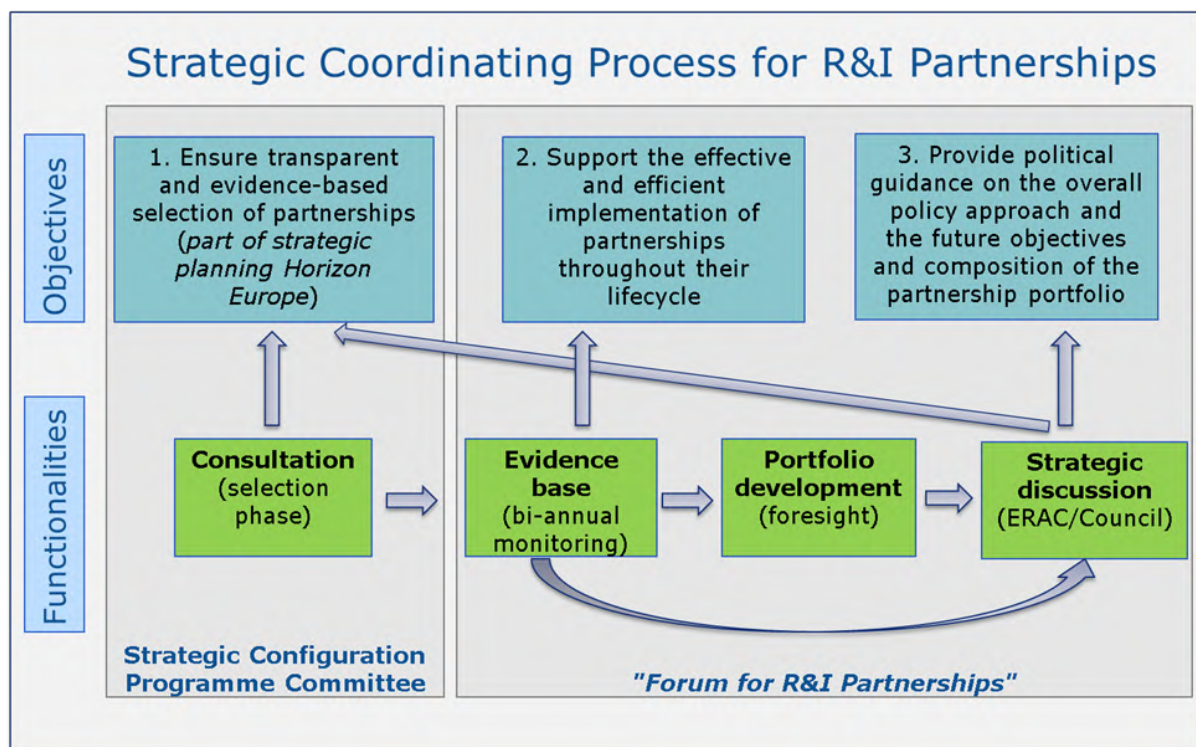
Strategic Coordinating Process for R&I Partnerships

Objectives

Functionalities

1. Ensure transparent and evidence-based selection of partnerships (*part of strategic planning Horizon Europe*)

2. Support the effective and efficient implementation of partnerships throughout their lifecycle

3. Provide political guidance on the overall policy approach and the future objectives and composition of the partnership portfolio

**Consultation** (selection phase)

**Evidence base** (bi-annual monitoring)

**Portfolio development** (foresight)

**Strategic discussion** (ERAC/Council)

**Strategic Configuration Programme Committee**

***"Forum for R&I Partnerships"***